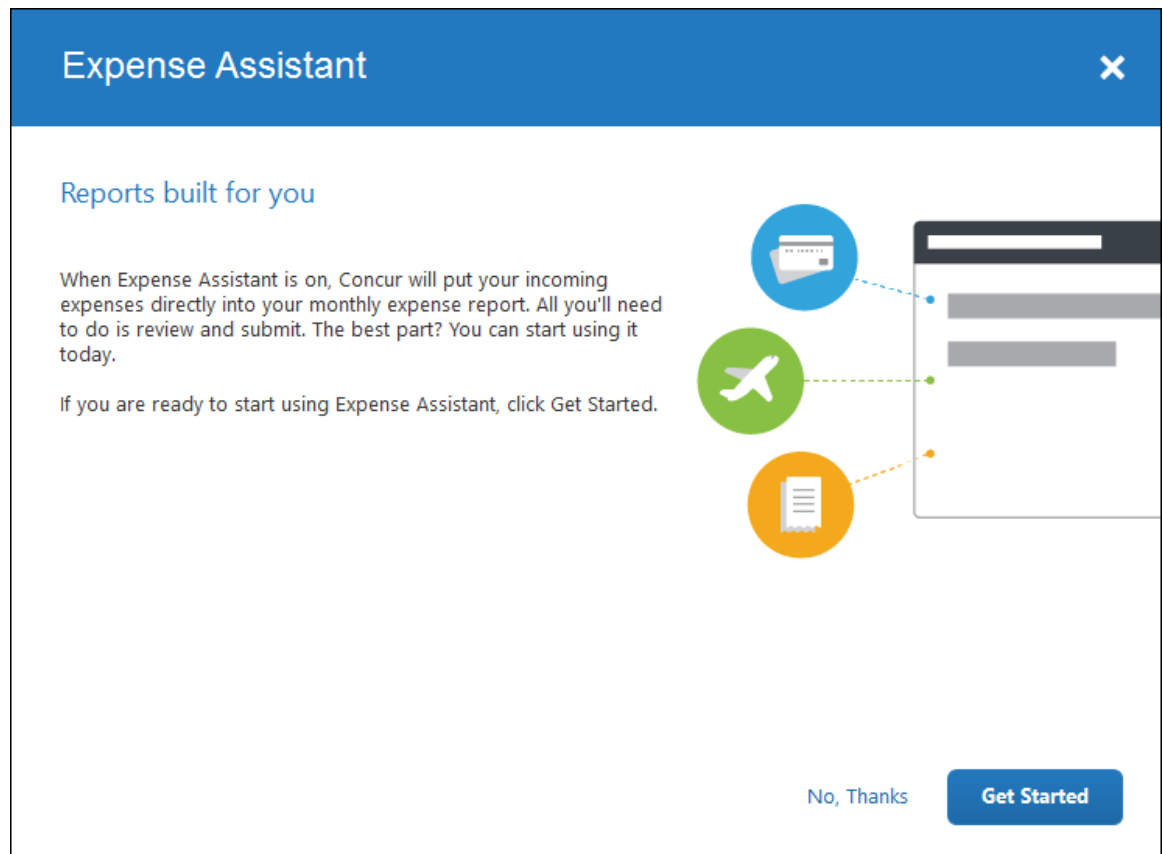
Expense Assistant

Reports built for you

When Expense Assistant is on, Concur will put your incoming expenses directly into your monthly expense report. All you'll need to do is review and submit. The best part? You can start using it today.

If you are ready to start using Expense Assistant, click Get Started.

No, Thanks

Get Started